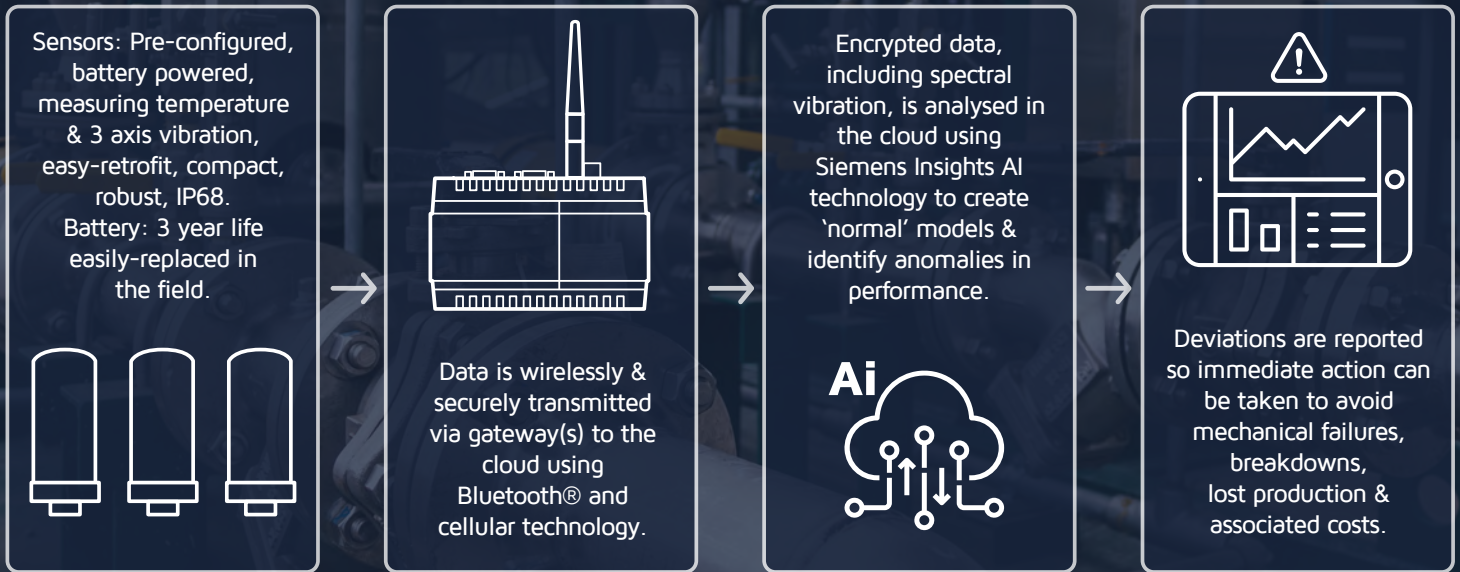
Sensors: Pre-configured, battery powered, measuring temperature & 3 axis vibration, easy-retrofit, compact, robust, IP68.
Battery: 3 year life easily-replaced in the field.

Data is wirelessly & securely transmitted via gateway(s) to the cloud using Bluetooth® and cellular technology.

Encrypted data, including spectral vibration, is analysed in the cloud using Siemens Insights AI technology to create 'normal' models & identify anomalies in performance.

Ai

Deviations are reported so immediate action can be taken to avoid mechanical failures, breakdowns, lost production & associated costs.